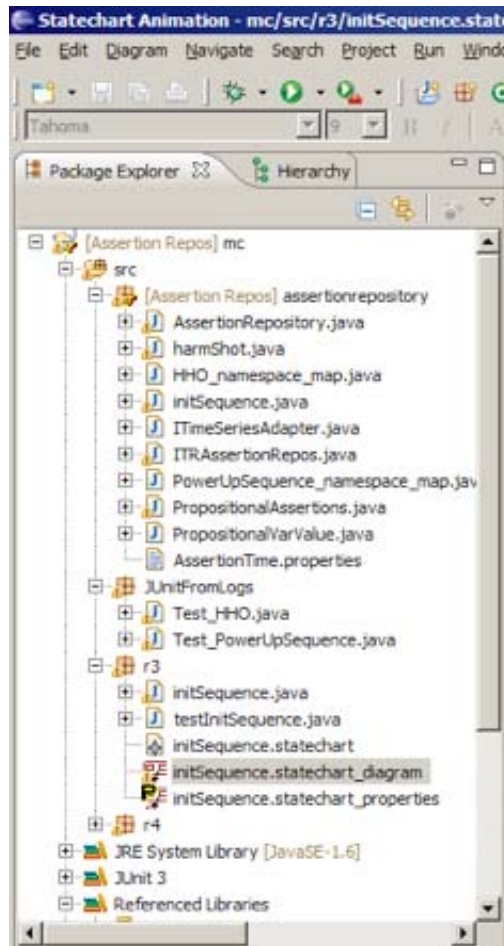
Statechart Animation - mc/src/r3/initSequence.state

File Edit Diagram Navigate Search Project Run Windo

Tahoma 9

Package Explorer Hierarchy

[Assertion Repos] mc
src
[Assertion Repos] assertionrepository
AssertionRepository.java
harmShot.java
HHO_namespace_map.java
initSequence.java
ITimeSeriesAdapter.java
ITRAssertionRepos.java
PowerUpSequence_namespace_map.jav
PropositionalAssertions.java
PropositionalVarValue.java
AssertionTime.properties
JUnitFromLogs
Test_HHO.java
Test_PowerUpSequence.java
r3
initSequence.java
testInitSequence.java
initSequence.statechart
initSequence.statechart_diagram
initSequence.statechart_properties
r4
JRE System Library [JavaSE-1.6]
JUnit 3
Referenced Libraries